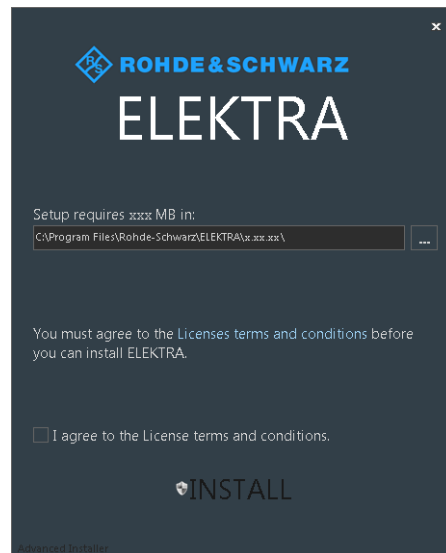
×

ROHDE&SCHWARZ

ELEKTRA

Setup requires xxx MB in:

C:\Program Files\Rohde-Schwarz\ELEKTRA\x.xx.xx\

...

You must agree to the Licenses terms and conditions before you can install ELEKTRA.

I agree to the License terms and conditions.

INSTALL

Advanced Installer